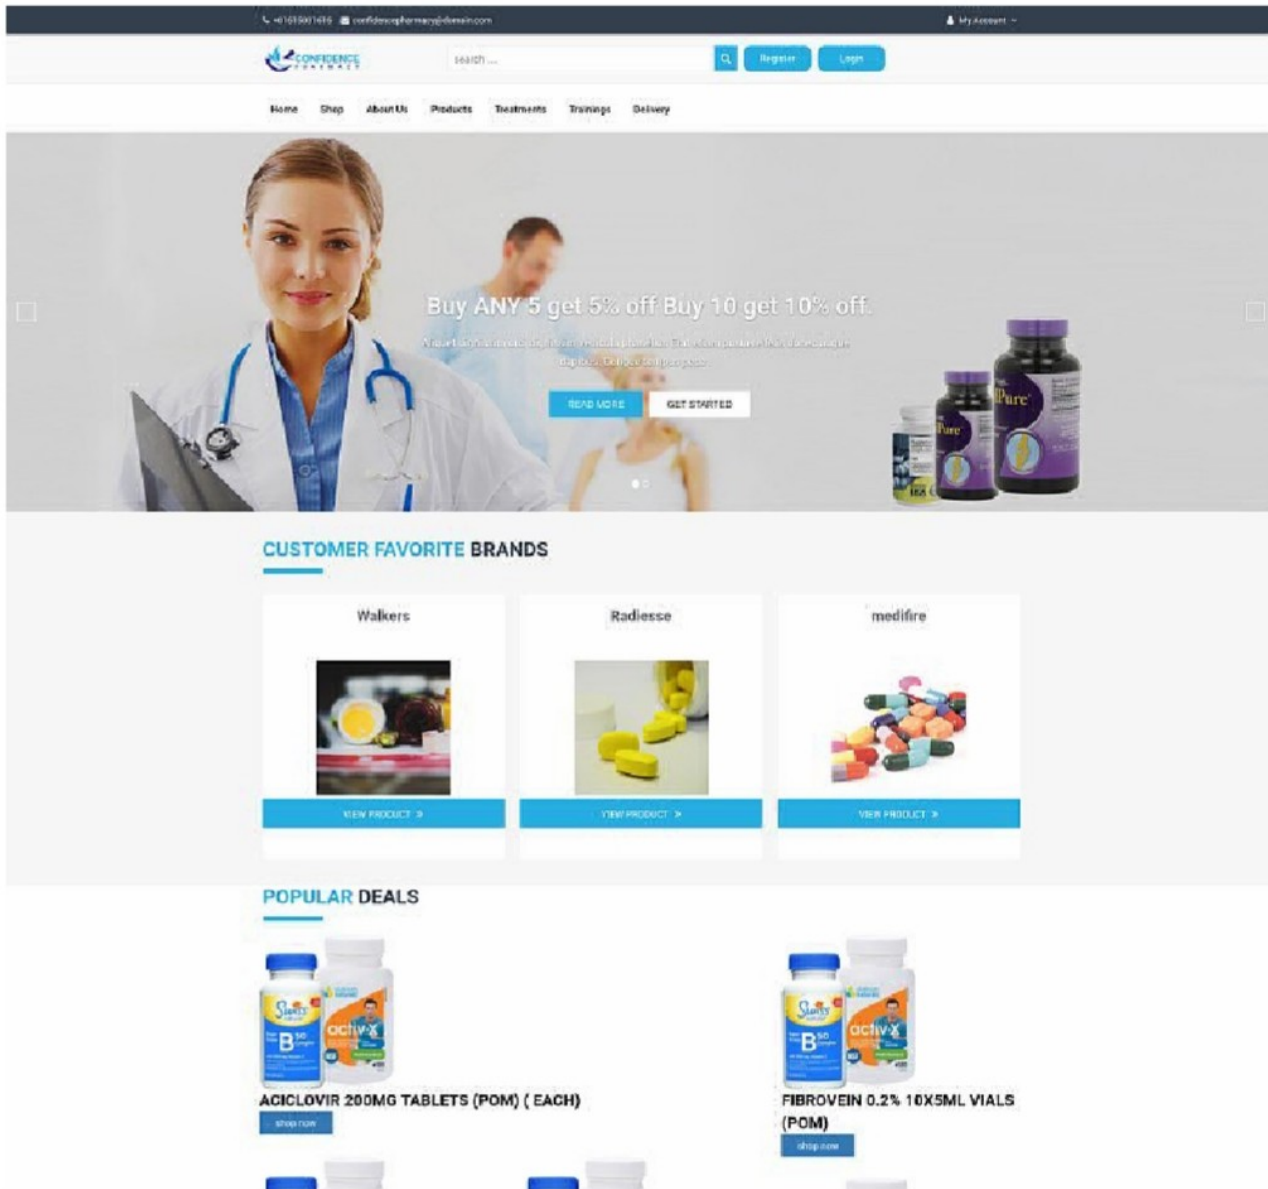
+41615001616 confidencepharmacy@domain.com

My Account

CONFIDENCE PHARMACY

search ...

Register

Login

Home Shop About Us Products Treatments Trainings Delivery

Buy ANY 5 get 5% off Buy 10 get 10% off.

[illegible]

READ MORE

GET STARTED

CUSTOMER FAVORITE BRANDS

Walkers

VIEW PRODUCT »

Radiesse

VIEW PRODUCT »

medifire

VIEW PRODUCT »

POPULAR DEALS

ACICLOVIR 200MG TABLETS (POM) ( EACH)

shop now

FIBROVEIN 0.2% 10X5ML VIALS (POM)

shop now